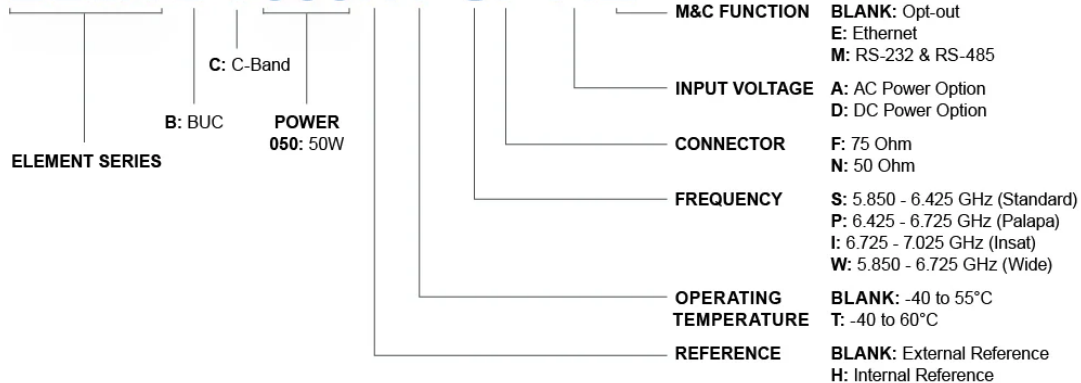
C: C-Band

B: BUC

POWER
050: 50W

ELEMENT SERIES

M&C FUNCTION BLANK: Opt-out
E: Ethernet
M: RS-232 & RS-485

INPUT VOLTAGE A: AC Power Option
D: DC Power Option

CONNECTOR F: 75 Ohm
N: 50 Ohm

FREQUENCY S: 5.850 - 6.425 GHz (Standard)
P: 6.425 - 6.725 GHz (Palapa)
I: 6.725 - 7.025 GHz (Insat)
W: 5.850 - 6.725 GHz (Wide)

OPERATING TEMPERATURE BLANK: -40 to 55°C
T: -40 to 60°C

REFERENCE BLANK: External Reference
H: Internal Reference